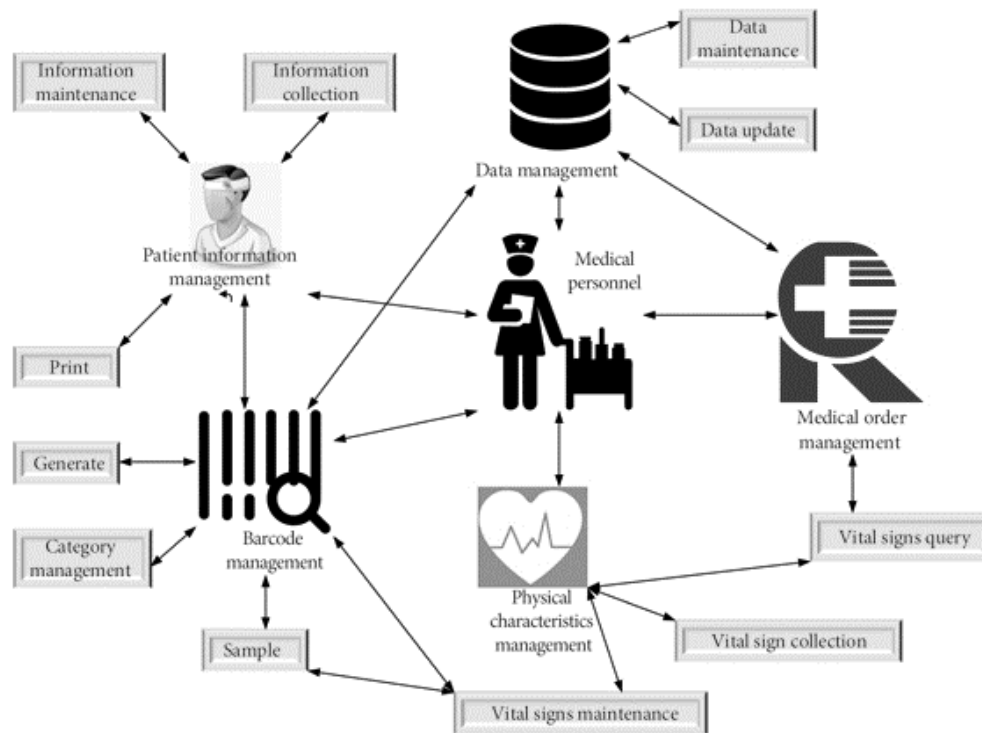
Information maintenance

Information collection

Data maintenance

Data update

Data management

Patient information management

Medical personnel

Print

Generate

Category management

Barcode management

Sample

Medical order management

Vital signs query

Physical characteristics management

Vital sign collection

Vital signs maintenance